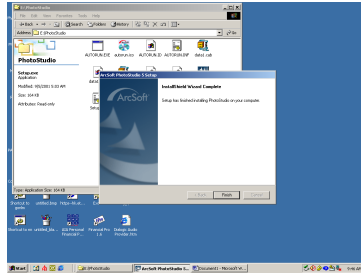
E:\PhotoStudio
File Edit View Favorites Tools Help
Back Search Folders History
Address E:\PhotoStudio Go
PhotoStudio
Setup.exe
Application
Modified: 9/5/2001 5:03 AM
Size: 164 KB
Attributes: Read-only
AUTORUN.EXE autorun.ico AUTORUN.ID AUTORUN.BMP data1.cab
Setup
ArcSoft PhotoStudio 5 Setup
ArcSoft
InstallShield Wizard Complete
Setup has finished installing PhotoStudio on your computer.
< Back Finish Cancel
Type: Application Size: 164 KB
Shortcut to untitled.bmp https-Al... guide
Shortcut to nie untitled_ble... 32k Personal Financial P... Financial Pro 1.6 Dialogic studio Provider Tem...
Start E:\PhotoStudio ArcSoft PhotoStudio 5... Document1 - Microsoft W...